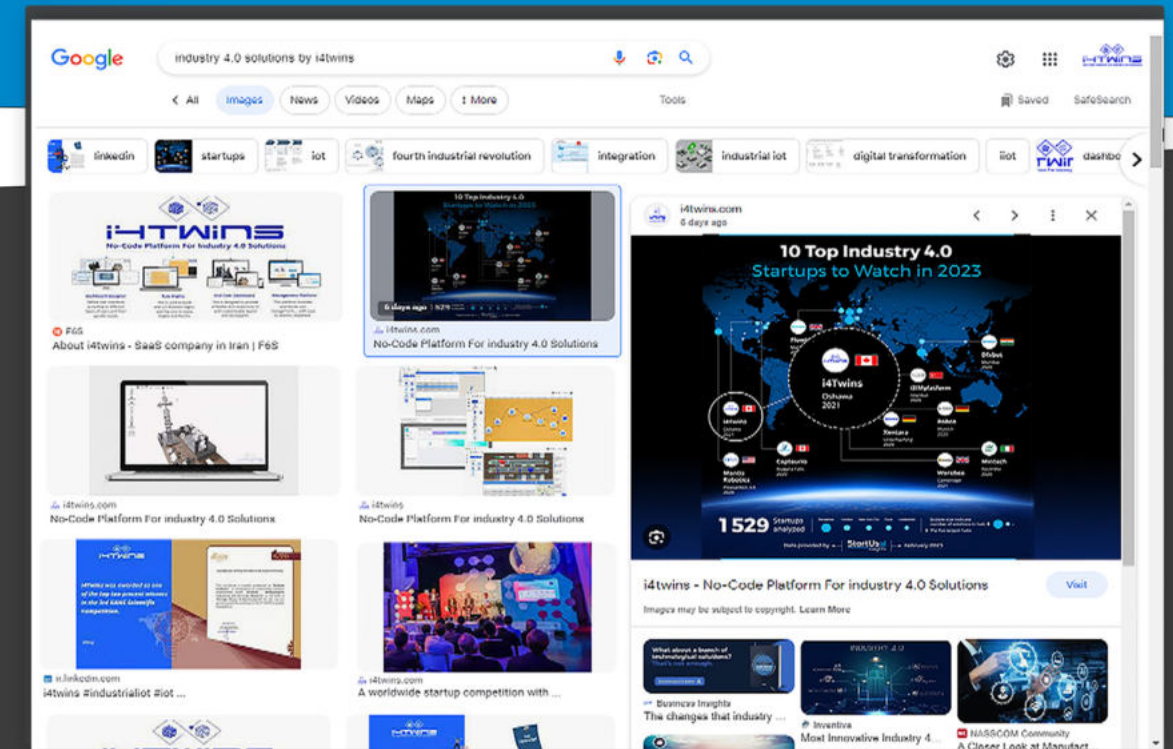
Google

industry 4.0 solutions by i4twins

All Images News Videos Maps More Tools

Saved SafeSearch

linkedin startups iot fourth industrial revolution integration industrial iot digital transformation iiot dashbo

I4TWINS
No-Code Platform for Industry 4.0 Solutions

F6S
About i4twins - SaaS company in Iran | F6S

10 Top Industry 4.0
6 days ago
i4twins.com
No-Code Platform For industry 4.0 Solutions

i4twins.com
No-Code Platform For industry 4.0 Solutionx

i4twins
No-Code Platform For industry 4.0 Solutionx

ir.linkedin.com
i4twins #industrialiot #iot ...

i4twins.com
A worldwide startup competition with ...

i4twins.com
6 days ago

10 Top Industry 4.0
Startups to Watch in 2023

i4Twins
Oshawa
2021

1529 Startups analyzed

i4twins - No-Code Platform For industry 4.0 Solutions

Visit

Images may be subject to copyright. Learn More

Business Insights
The changes that industry ...

Inventiva
Most Innovative Industry 4...

NASSCOM Community
A Closer Look at Manufact...